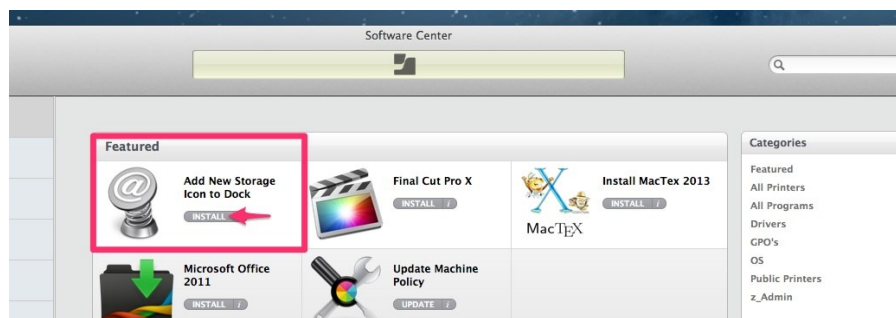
Software Center

Featured

Add New Storage Icon to Dock
INSTALL

Final Cut Pro X
INSTALL

Install MacTex 2013
INSTALL

MacTEX

Microsoft Office 2011
INSTALL

Update Machine Policy
UPDATE

Categories
Featured
All Printers
All Programs
Drivers
GPO's
OS
Public Printers
z_Admin